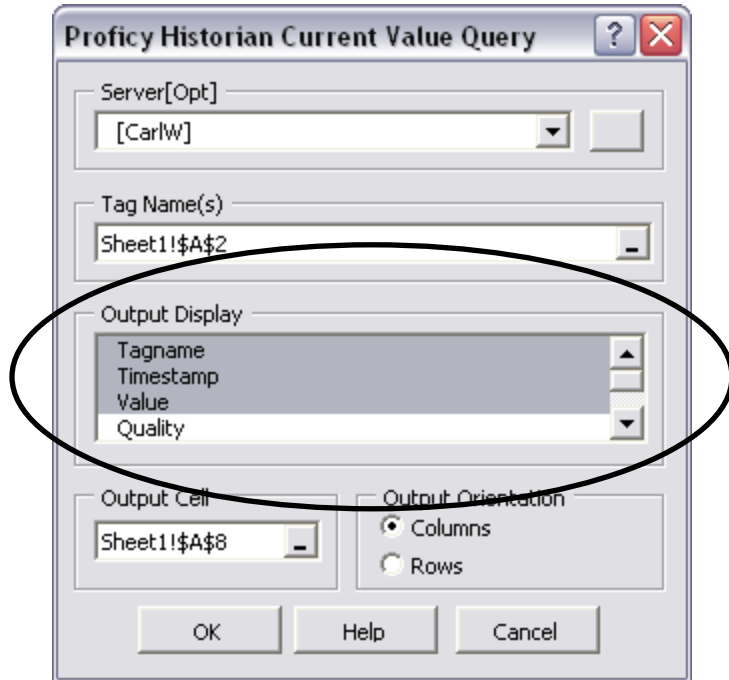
Proficy Historian Current Value Query

Server[Opt]

[CarlW]

Tag Name(s)

Sheet1!$A$2

Output Display

Tagname
Timestamp
Value
Quality

Output Cell

Sheet1!$A$8

Output Orientation

Columns

Rows

OK

Help

Cancel